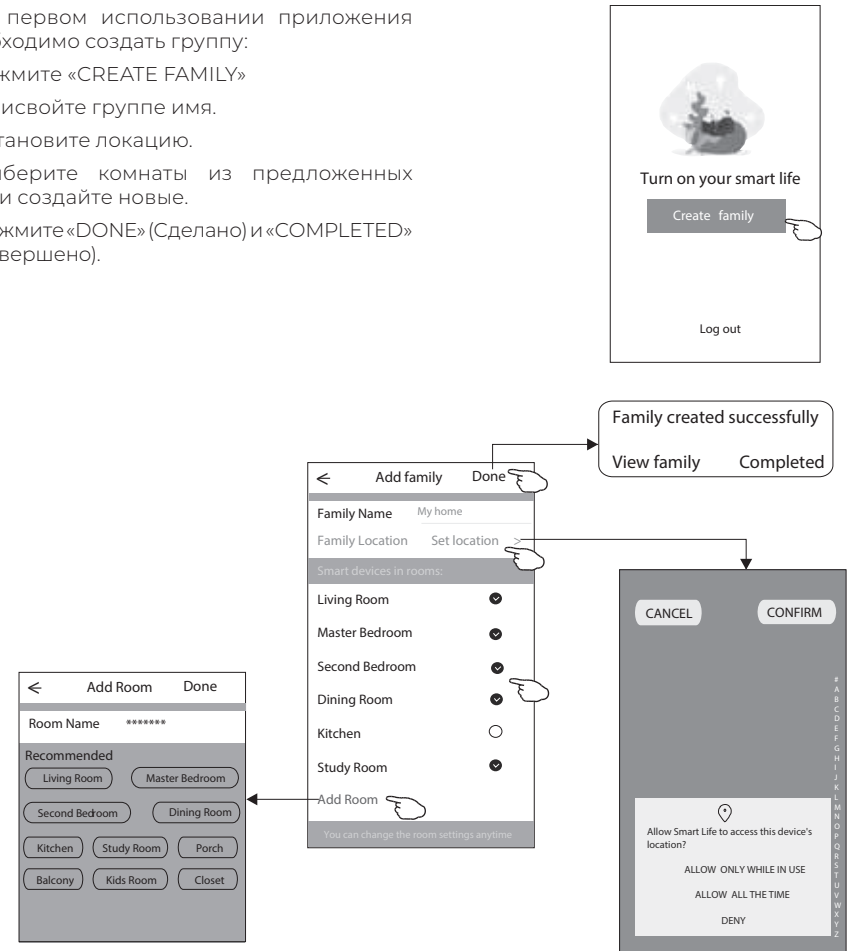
первом использовании приложения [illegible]ходимо создать группу:

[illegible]жмите «CREATE FAMILY»

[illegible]исвойте группе имя.

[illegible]тановите локацию.

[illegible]берите комнаты из предложенных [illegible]и создайте новые.

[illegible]жмите «DONE» (Сделано) и «COMPLETED» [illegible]вершено).

Turn on your smart life

Create family

Log out

Family created successfully

View family Completed

< Add family Done

Family Name My home

Family Location Set location >

Smart devices in rooms:

Living Room

Master Bedroom

Second Bedroom

Dining Room

Kitchen

Study Room

Add Room

You can change the room settings anytime

< Add Room Done

Room Name *******

Recommended

Living Room Master Bedroom

Second Bedroom Dining Room

Kitchen Study Room Porch

Balcony Kids Room Closet

CANCEL CONFIRM

# A B C D E F G H I J K L M N O P Q R S T U V W X Y Z

Allow Smart Life to access this device's location?

ALLOW ONLY WHILE IN USE

ALLOW ALL THE TIME

DENY